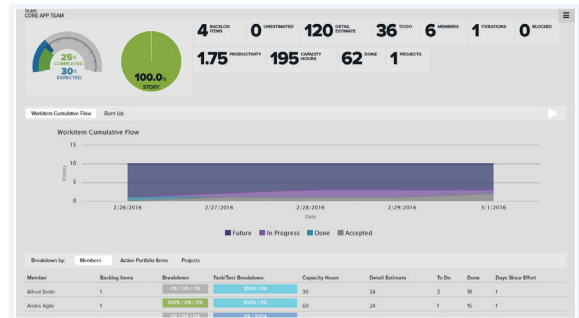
Team
CORE APP TEAM

25% COMPLETED
30% EXPECTED

100.0% STORY

4 BACKLOG ITEMS
0 UNESTIMATED
120 DETAIL ESTIMATE
36 TODO
6 MEMBERS
1 ITERATIONS
0 BLOCKED
1.75 PRODUCTIVITY
195 CAPACITY HOURS
62 DONE
1 PROJECTS

Workitem Cumulative Flow
Burn Up

Workitem Cumulative Flow

15
10
5
0
Points

2/26/2016
2/27/2016
2/28/2016
2/29/2016
3/1/2016
Date

Future
In Progress
Done
Accepted

Breakdown by:
Members
Active Portfolio Items
Projects

| Member | Backlog Items | Breakdown | Task/Test Breakdown | Capacity Hours | Detail Estimate | To Do | Done | Days Since Effort |
|---|---|---|---|---|---|---|---|---|
| Alfred Smith | 1 | 0% / 0% / 0% | 100% / 0% | 30 | 24 | 2 | 18 | 1 |
| Andre Agile | 1 | 100% / 0% / 0% | 100% / 0% | 60 | 24 | 1 | 15 | 1 |
| | | 0% / 0% / 0% | 0% / 100% | | | | | |